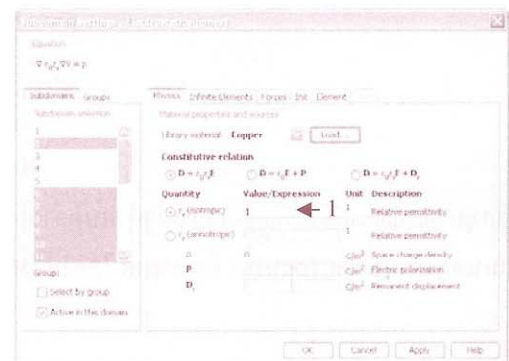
Subdomain Settings - Electrostatics (es)

Equation

$\nabla \cdot \varepsilon_0 \varepsilon_r \nabla V = \rho$

Subdomains | Groups

Subdomain selection

1
2
3
4
5

Group:

Select by group

Active in this domain

Physics | Infinite Elements | Forces | Init | Element

Material properties and sources

Library material: Copper

Load...

Constitutive relation

$D = \varepsilon_0 \varepsilon_r E$

$D = \varepsilon_0 E + P$

$D = \varepsilon_0 \varepsilon_r E + D_r$

| Quantity | Value/Expression | Unit | Description |
|---|---|---|---|
| $\varepsilon_r$ (isotropic) | 1 | 1 | Relative permittivity |
| $\varepsilon_r$ (anisotropic) | | 1 | Relative permittivity |
| $\rho$ | 0 | C/m$^3$ | Space charge density |
| P | | C/m$^2$ | Electric polarization |
| $D_r$ | | C/m$^2$ | Remanent displacement |

1

OK | Cancel | Apply | Help